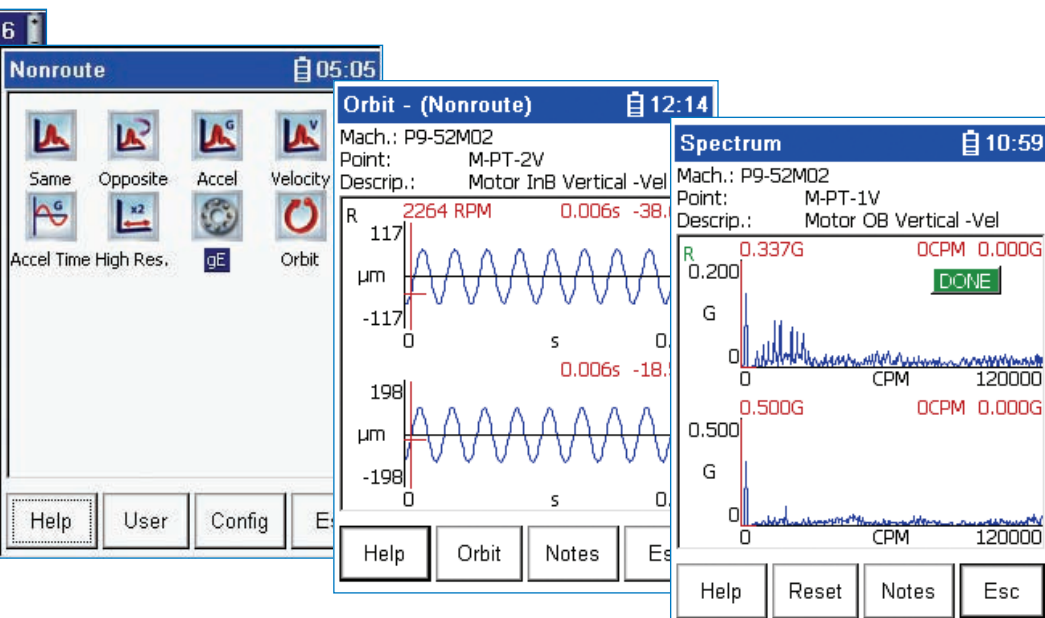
6

Nonroute 05:05

Same Opposite Accel Velocity
Accel Time High Res. gE Orbit

Help User Config Es

Orbit - (Nonroute) 12:14

Mach.: P9-52M02
Point: M-PT-2V
Descrip.: Motor InB Vertical -Vel

R 2264 RPM 0.006s -38.
117
µm
-117
0 s 0.

0.006s -18.
198
µm
-198
0 s 0.

Help Orbit Notes Es

Spectrum 10:59

Mach.: P9-52M02
Point: M-PT-1V
Descrip.: Motor OB Vertical -Vel

R 0.337G 0CPM 0.000G
0.200
DONE
G
0
0 CPM 120000

0.500G 0CPM 0.000G
0.500
G
0
0 CPM 120000

Help Reset Notes Esc